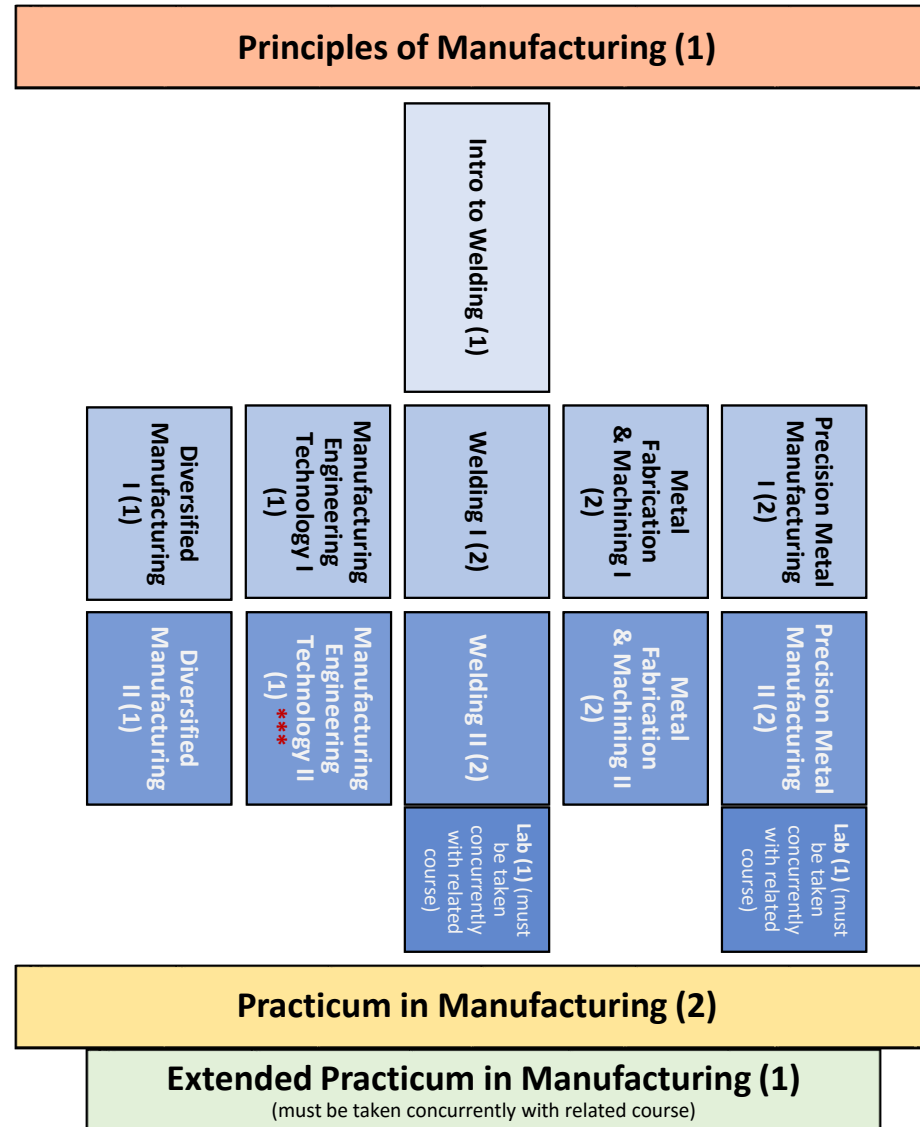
Principles of Manufacturing (1)

Intro to Welding (1)

Precision Metal Manufacturing I (2)

Metal Fabrication & Machining I (2)

Welding I (2)

Manufacturing Engineering Technology I (1)

Diversified Manufacturing I (1)

Precision Metal Manufacturing II (2)

Metal Fabrication & Machining II (2)

Welding II (2)

Manufacturing Engineering Technology II (1) ***

Diversified Manufacturing II (1)

Lab (1) (must be taken concurrently with related course)

Lab (1) (must be taken concurrently with related course)

Practicum in Manufacturing (2)

Extended Practicum in Manufacturing (1)
(must be taken concurrently with related course)